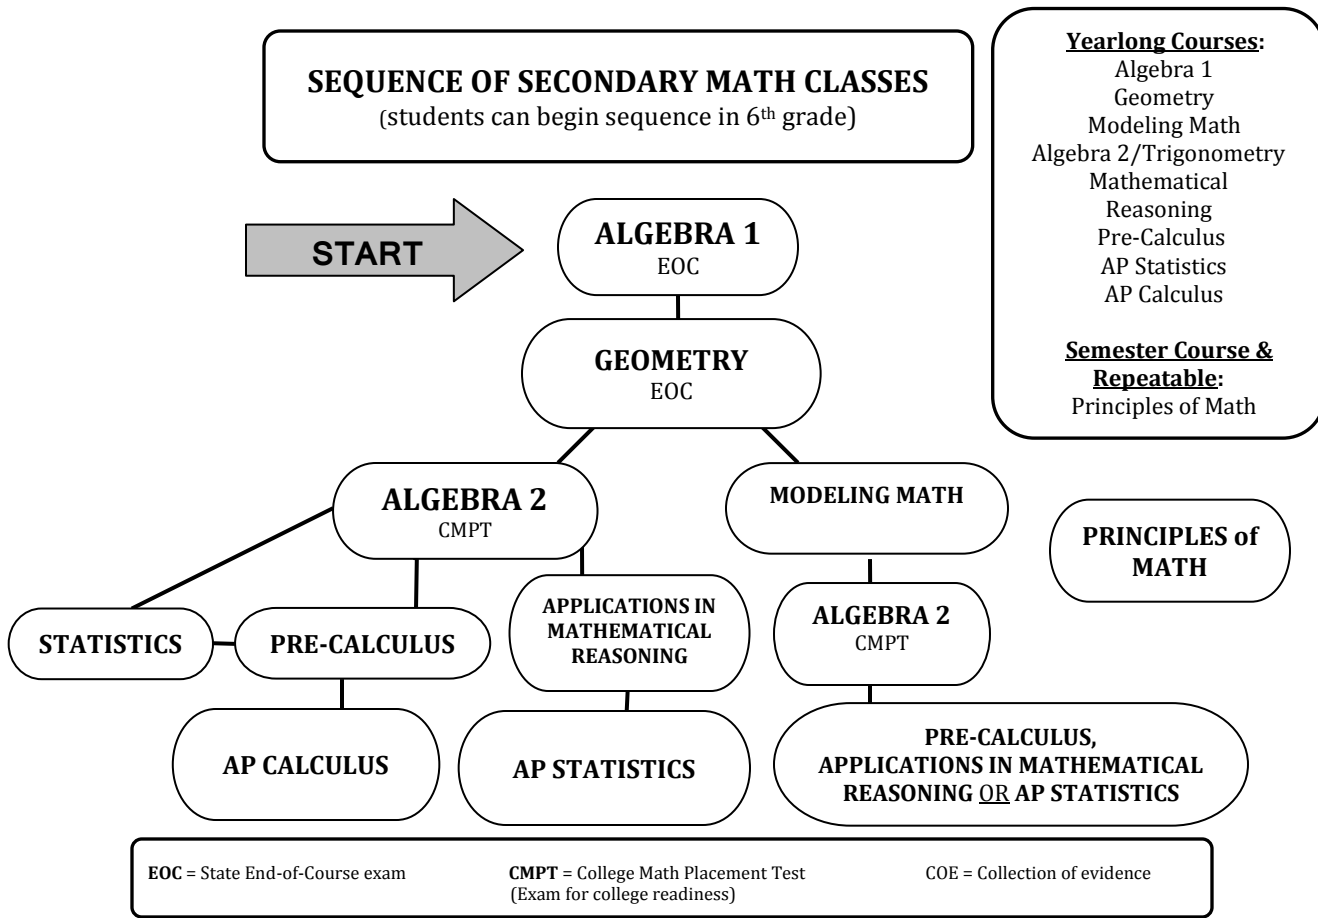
SEQUENCE OF SECONDARY MATH CLASSES
(students can begin sequence in 6$^{th}$ grade)

Yearlong Courses:
Algebra 1
Geometry
Modeling Math
Algebra 2/Trigonometry
Mathematical Reasoning
Pre-Calculus
AP Statistics
AP Calculus

Semester Course & Repeatable:
Principles of Math

START

ALGEBRA 1
EOC

GEOMETRY
EOC

ALGEBRA 2
CMPT

MODELING MATH

PRINCIPLES of MATH

STATISTICS

PRE-CALCULUS

APPLICATIONS IN MATHEMATICAL REASONING

ALGEBRA 2
CMPT

AP CALCULUS

AP STATISTICS

PRE-CALCULUS, APPLICATIONS IN MATHEMATICAL REASONING OR AP STATISTICS

EOC = State End-of-Course exam

CMPT = College Math Placement Test (Exam for college readiness)

COE = Collection of evidence